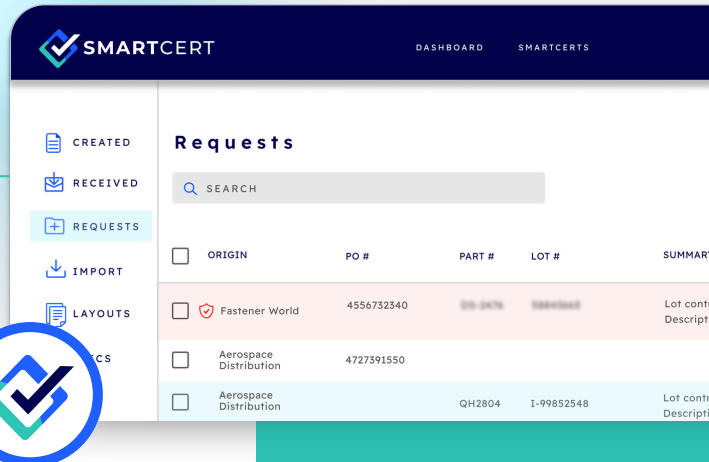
SMARTCERT

DASHBOARD SMARTCERTS

CREATED

RECEIVED

REQUESTS

IMPORT

LAYOUTS

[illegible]CS

Requests

SEARCH

| | ORIGIN | PO # | PART # | LOT # | SUMMAR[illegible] |
|---|---|---|---|---|---|
| | Fastener World | 4556732340 | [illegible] | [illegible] | Lot contr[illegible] Descript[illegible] |
| | Aerospace Distribution | 4727391550 | | | |
| | Aerospace Distribution | | QH2804 | I-99852548 | Lot contr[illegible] Descripti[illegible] |